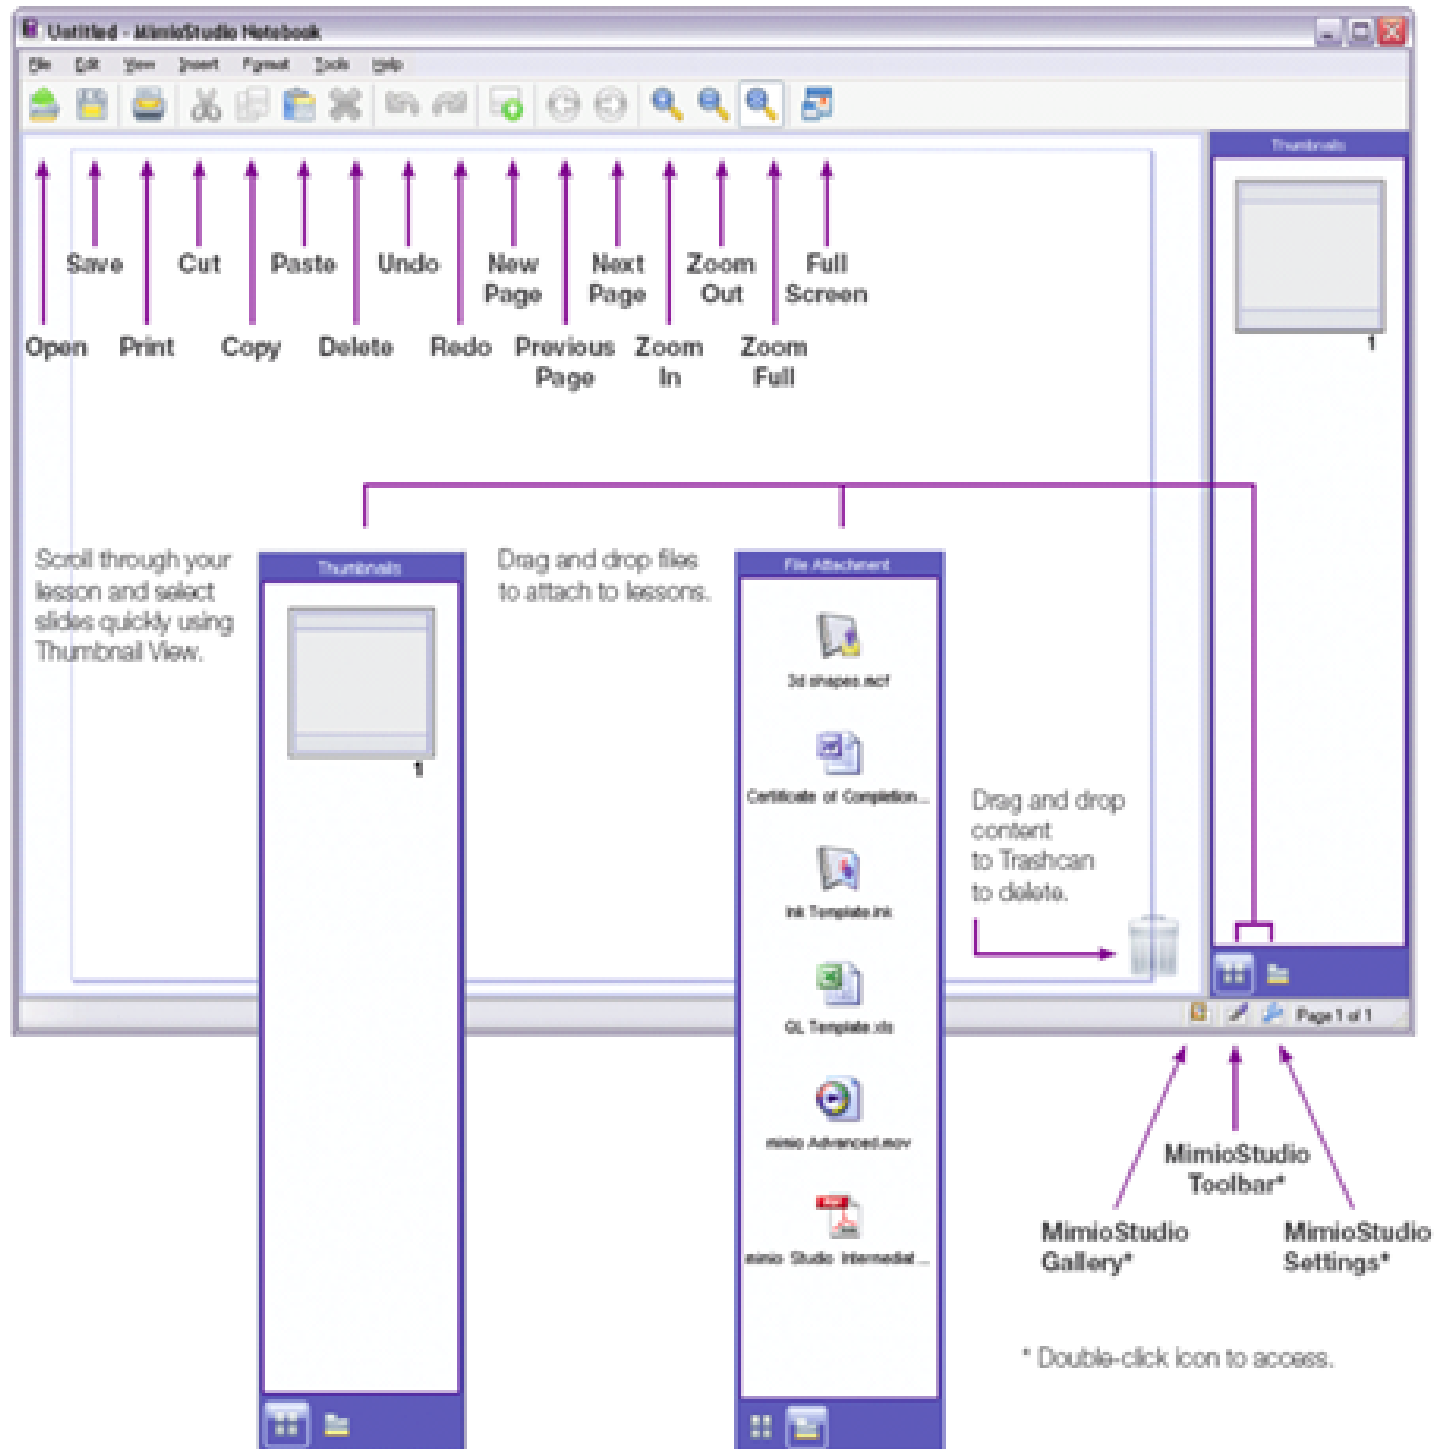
Untitled - MimioStudio Notebook

File Edit View Insert Format Tools Help

Thumbnails

1

Save Cut Paste Undo New Page Next Page Zoom Out Full Screen

Open Print Copy Delete Redo Previous Page Zoom In Zoom Full

Scroll through your lesson and select slides quickly using Thumbnail View.

Thumbnails

1

Drag and drop files to attach to lessons.

File Attachment

3d shapes.mcf

Certificate of Completion...

Ink Template.ink

GL Template.xls

mimio Advanced.mov

mimio Studio Intermediat...

Drag and drop content to Trashcan to delete.

Page 1 of 1

MimioStudio Toolbar*

MimioStudio Gallery*

MimioStudio Settings*

* Double-click icon to access.